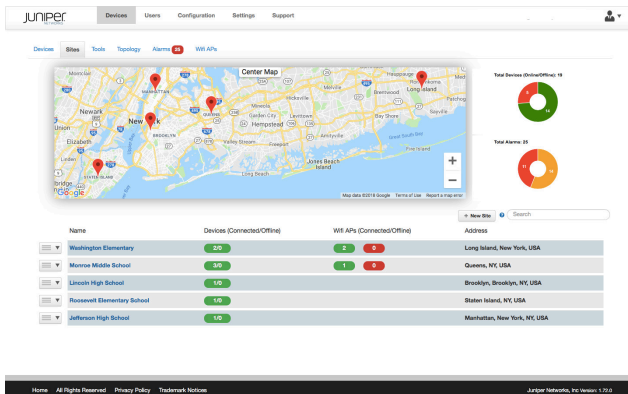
JUNIPER NETWORKS

Devices Users Configuration Settings Support

Devices Sites Tools Topology Alarms 25 Wifi APs

Center Map

Newark
New York
MANHATTAN
QUEENS
BROOKLYN
Elizabeth
STATEN ISLAND
Bayonne
Garden City
Hempstead
Levittown
Hicksville
Freeport
Valley Stream
Long Beach
Jones Beach Island
Bay Shore
Brentwood
Sayville
Long Island
Fire Island
Great South Bay
Google

Map data ©2018 Google Terms of Use Report a map error

Total Devices (Online/Offline): 18

Total Alarms: 25

+ New Site Search

| | Name | Devices (Connected/Offline) | Wifi APs (Connected/Offline) | Address |
|---|---|---|---|---|
| | Washington Elementary | 2/0 | 2 0 | Long Island, New York, USA |
| | Monroe Middle School | 3/0 | 1 0 | Queens, NY, USA |
| | Lincoln High School | 1/0 | | Brooklyn, Brooklyn, NY, USA |
| | Roosevelt Elementary School | 1/0 | | Staten Island, NY, USA |
| | Jefferson High School | 1/0 | | Manhattan, New York, NY, USA |

Home All Rights Reserved Privacy Policy Trademark Notices

Juniper Networks, Inc. Version: 1.72.0